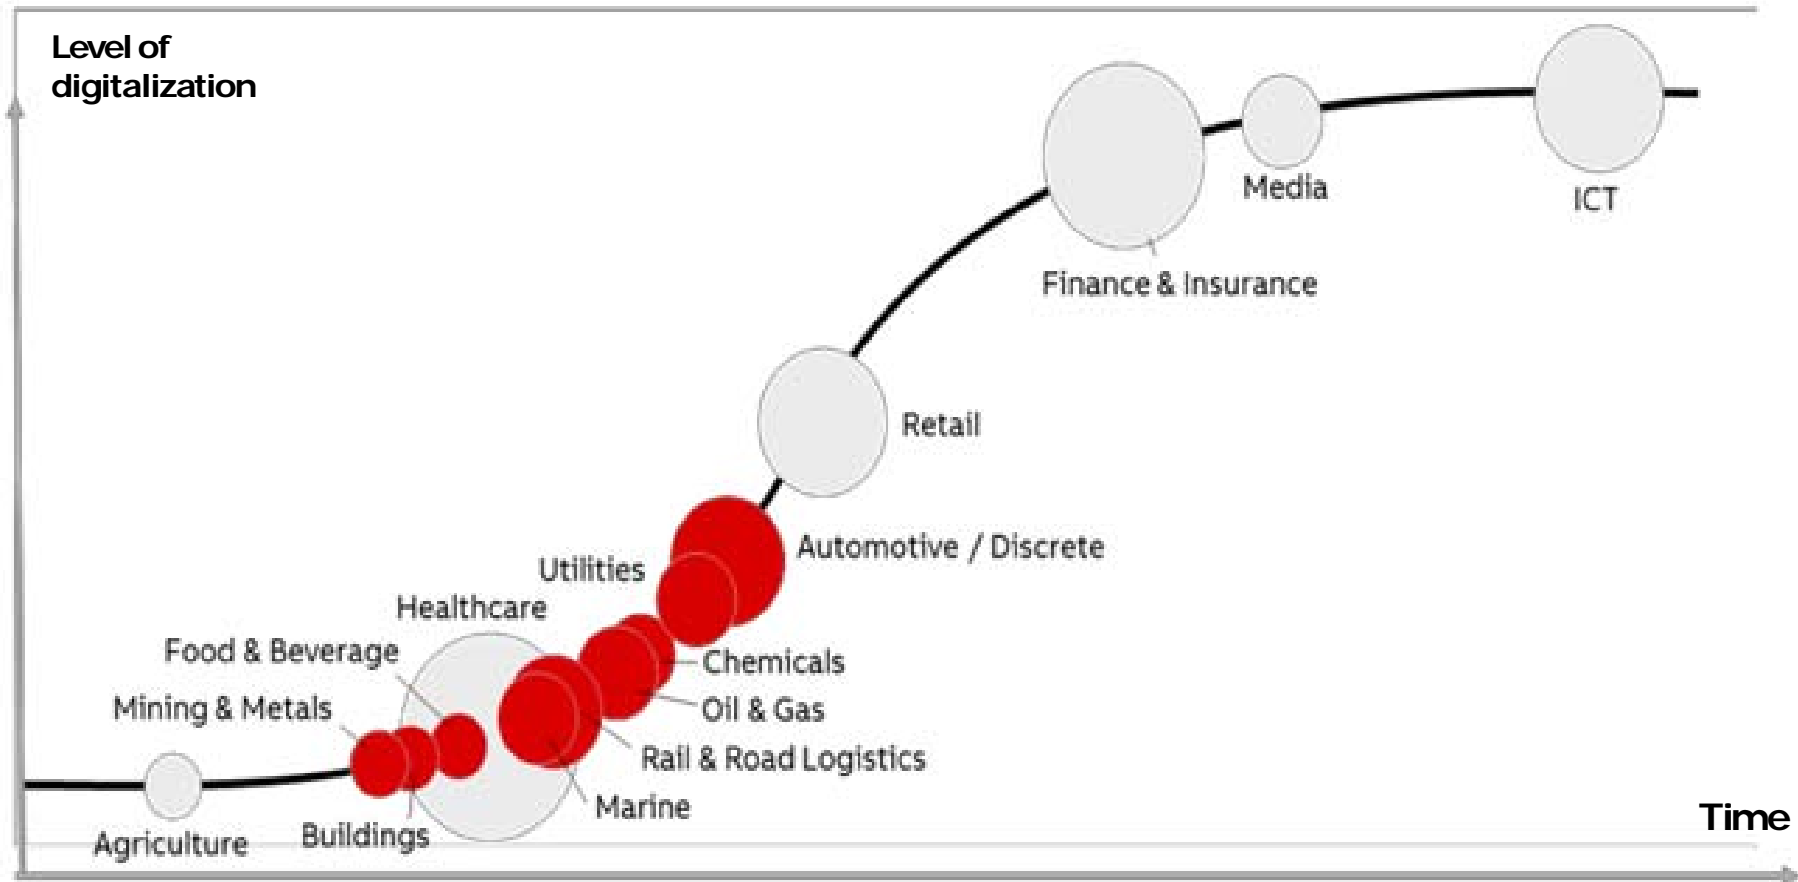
Level of digitalization

Media

ICT

Finance & Insurance

Retail

Automotive / Discrete

Utilities

Healthcare

Food & Beverage

Chemicals

Mining & Metals

Oil & Gas

Rail & Road Logistics

Marine

Agriculture

Buildings

Time